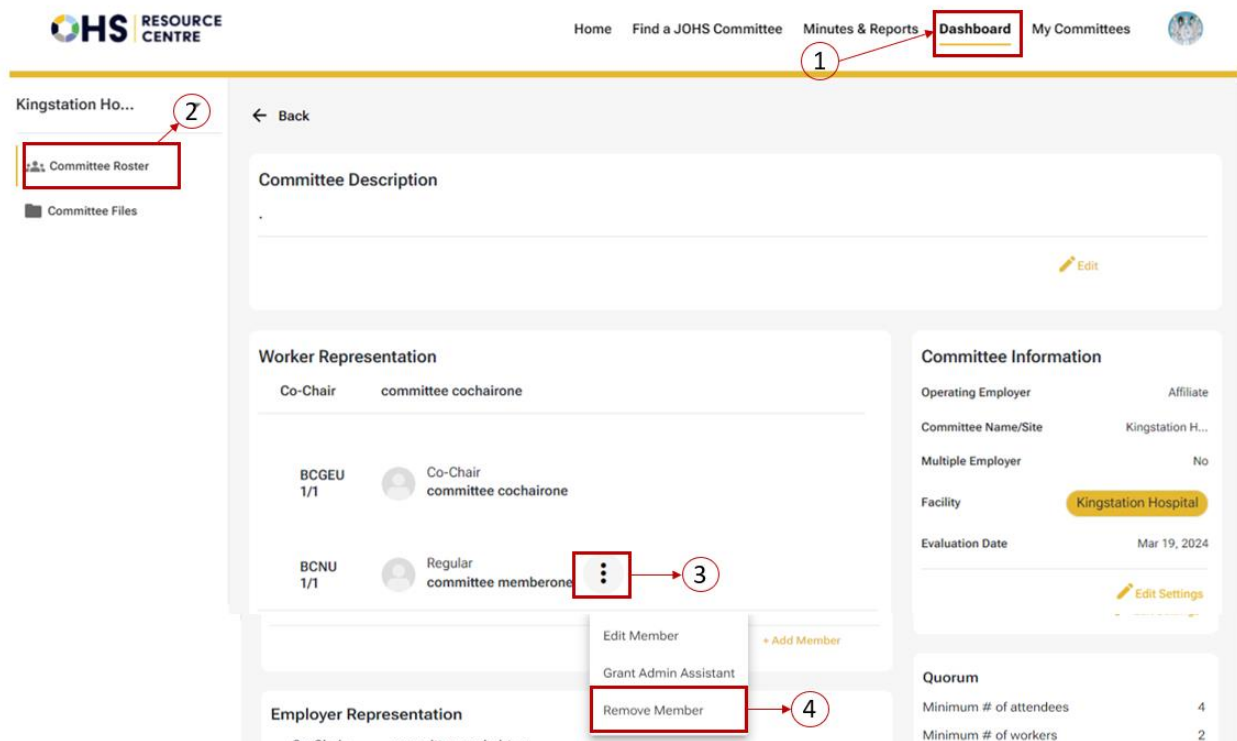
OHS RESOURCE CENTRE

Home Find a JOHS Committee Minutes & Reports Dashboard My Committees

1

Kingstation Ho...

2

Committee Roster

Committee Files

← Back

Committee Description

.

Edit

Worker Representation

Co-Chair committee cochairone

BCGEU 1/1 Co-Chair committee cochairone

BCNU 1/1 Regular committee memberone

3

Edit Member

Grant Admin Assistant

Remove Member

4

+ Add Member

Employer Representation

Committee Information

Operating Employer Affiliate

Committee Name/Site Kingstation H...

Multiple Employer No

Facility Kingstation Hospital

Evaluation Date Mar 19, 2024

Edit Settings

Quorum

Minimum # of attendees 4

Minimum # of workers 2